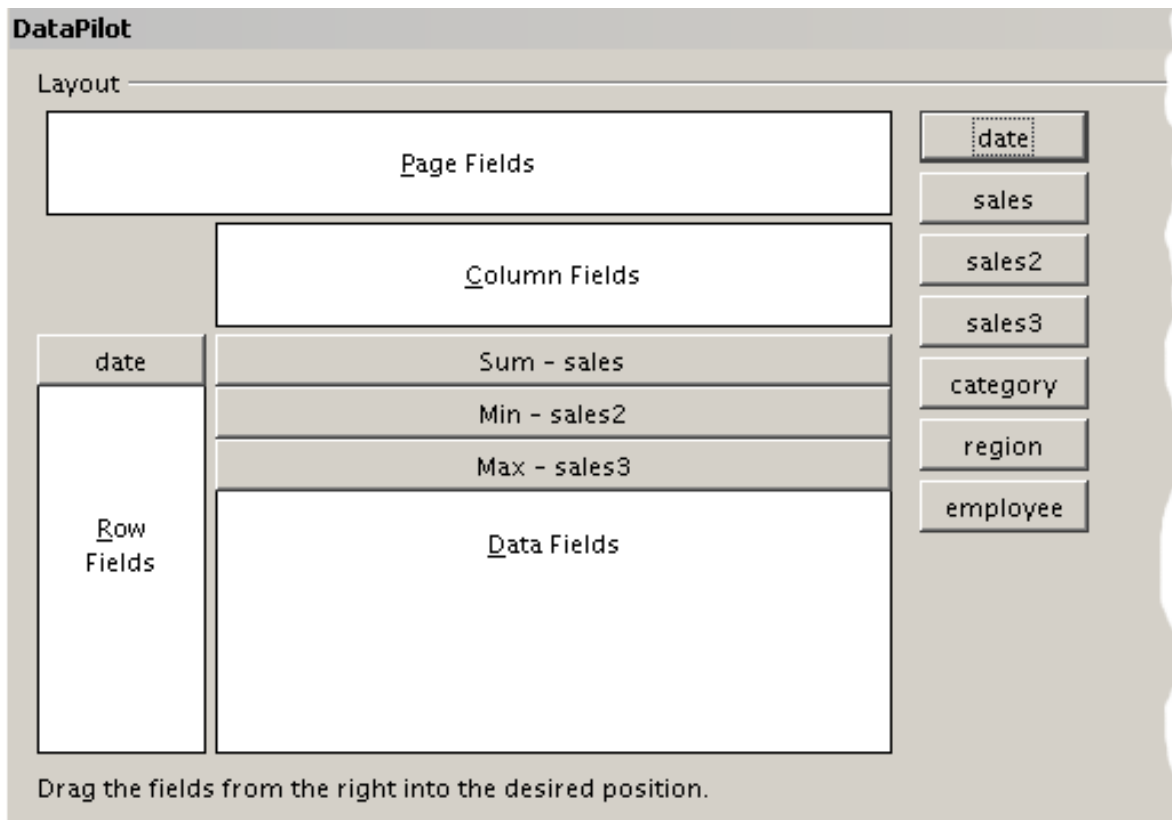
DataPilot

Layout

Page Fields

Column Fields

date

Sum - sales

Min - sales2

Max - sales3

Row Fields

Data Fields

date

sales

sales2

sales3

category

region

employee

Drag the fields from the right into the desired position.